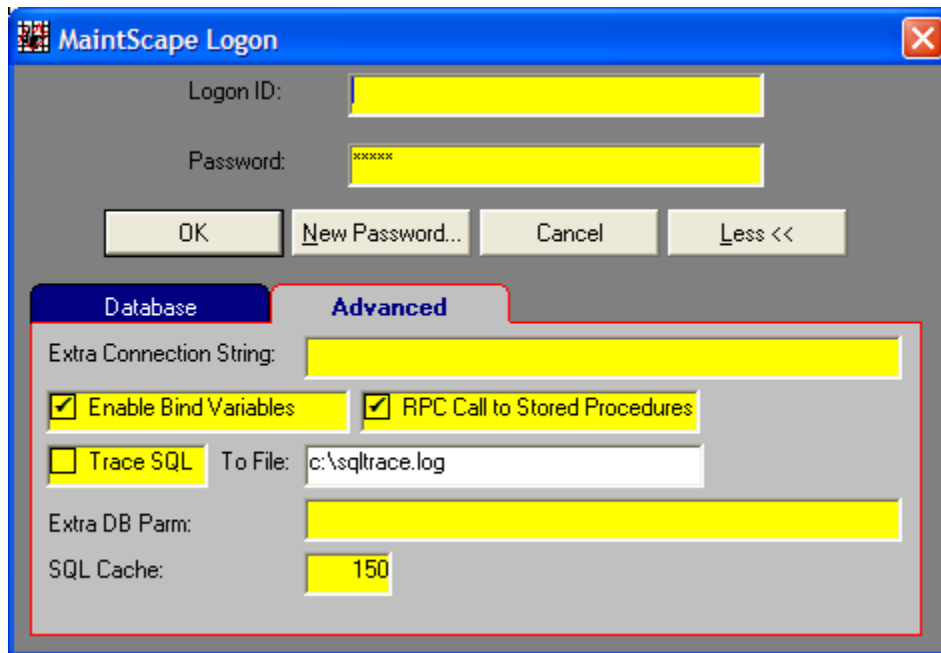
MaintScape Logon

Logon ID:

Password: *****

OK New Password... Cancel Less <<

Database Advanced

Extra Connection String:

Enable Bind Variables RPC Call to Stored Procedures

Trace SQL To File: c:\sqltrace.log

Extra DB Parm:

SQL Cache: 150